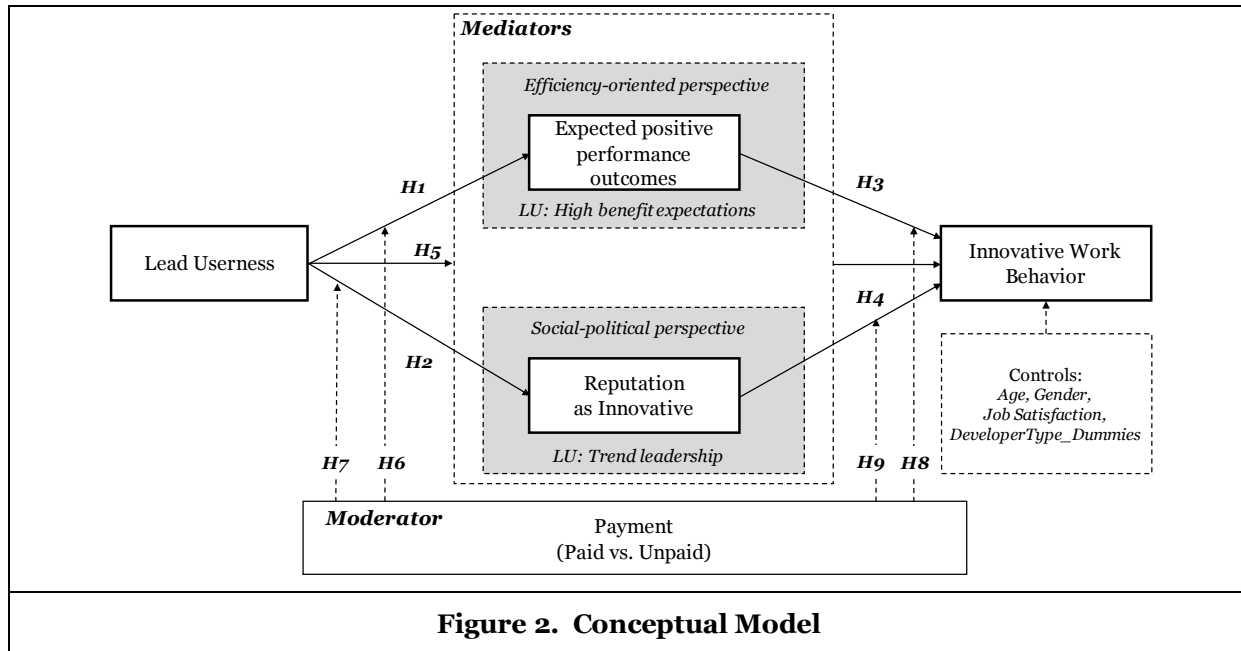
Mediators

Efficiency-oriented perspective

Expected positive performance outcomes

LU: High benefit expectations

H1

H3

Lead Userness

H5

Innovative Work Behavior

H4

Social-political perspective

H2

Reputation as Innovative

Controls: Age, Gender, Job Satisfaction, DeveloperType_Dummies

LU: Trend leadership

H7

H6

H9

H8

Moderator

Payment (Paid vs. Unpaid)

Figure 2. Conceptual Model